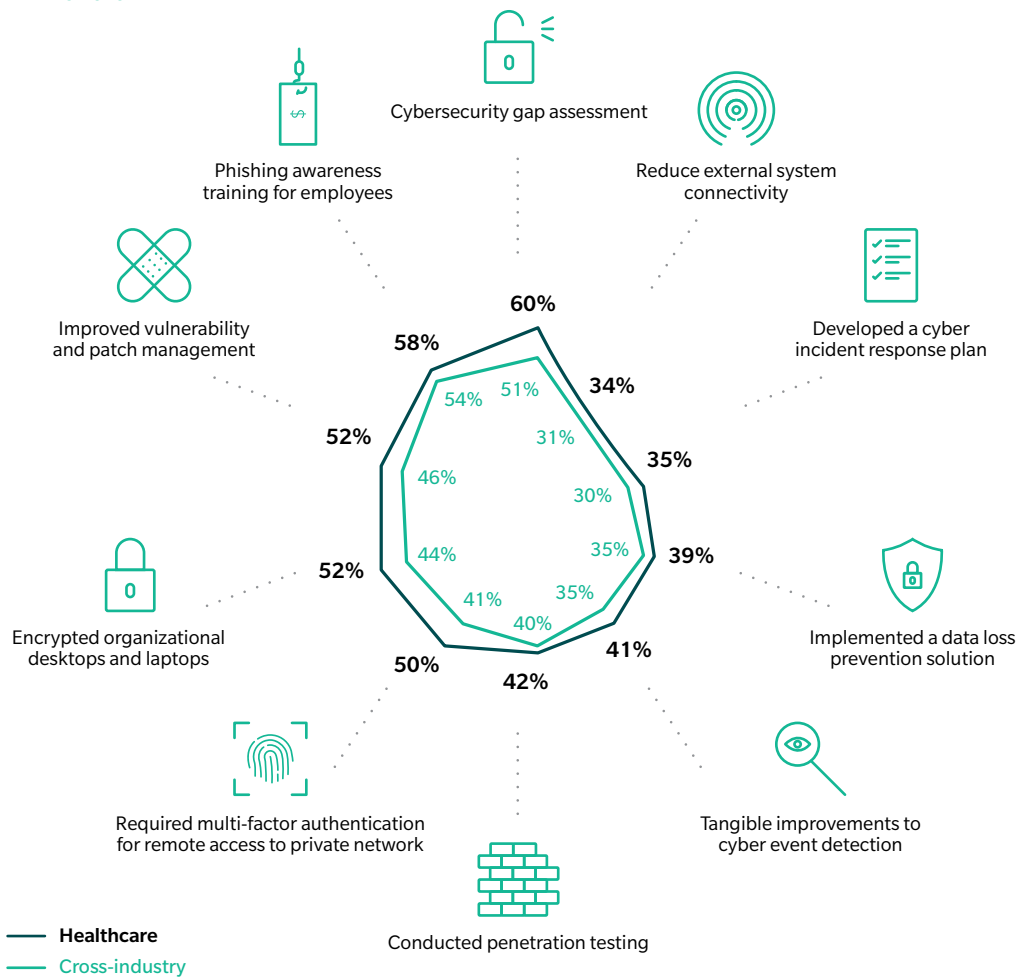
Cybersecurity gap assessment

Phishing awareness training for employees

Reduce external system connectivity

Improved vulnerability and patch management

Developed a cyber incident response plan

60%

58%

34%

54%

51%

31%

52%

35%

46%

30%

35%

39%

44%

Encrypted organizational desktops and laptops

52%

41%

35%

Implemented a data loss prevention solution

40%

41%

50%

42%

Required multi-factor authentication for remote access to private network

Tangible improvements to cyber event detection

Healthcare

Conducted penetration testing

Cross-industry